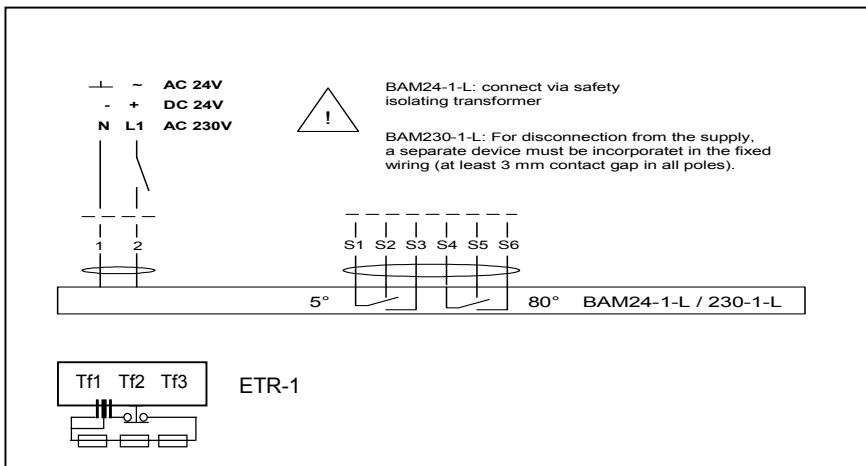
⊥ ~ AC 24V
- + DC 24V
N L1 AC 230V

!

BAM24-1-L: connect via safety isolating transformer

BAM230-1-L: For disconnection from the supply, a separate device must be incorporatet in the fixed wiring (at least 3 mm contact gap in all poles).

1 2

S1 S2 S3 S4 S5 S6

5° 80° BAM24-1-L / 230-1-L

Tf1 Tf2 Tf3

ETR-1